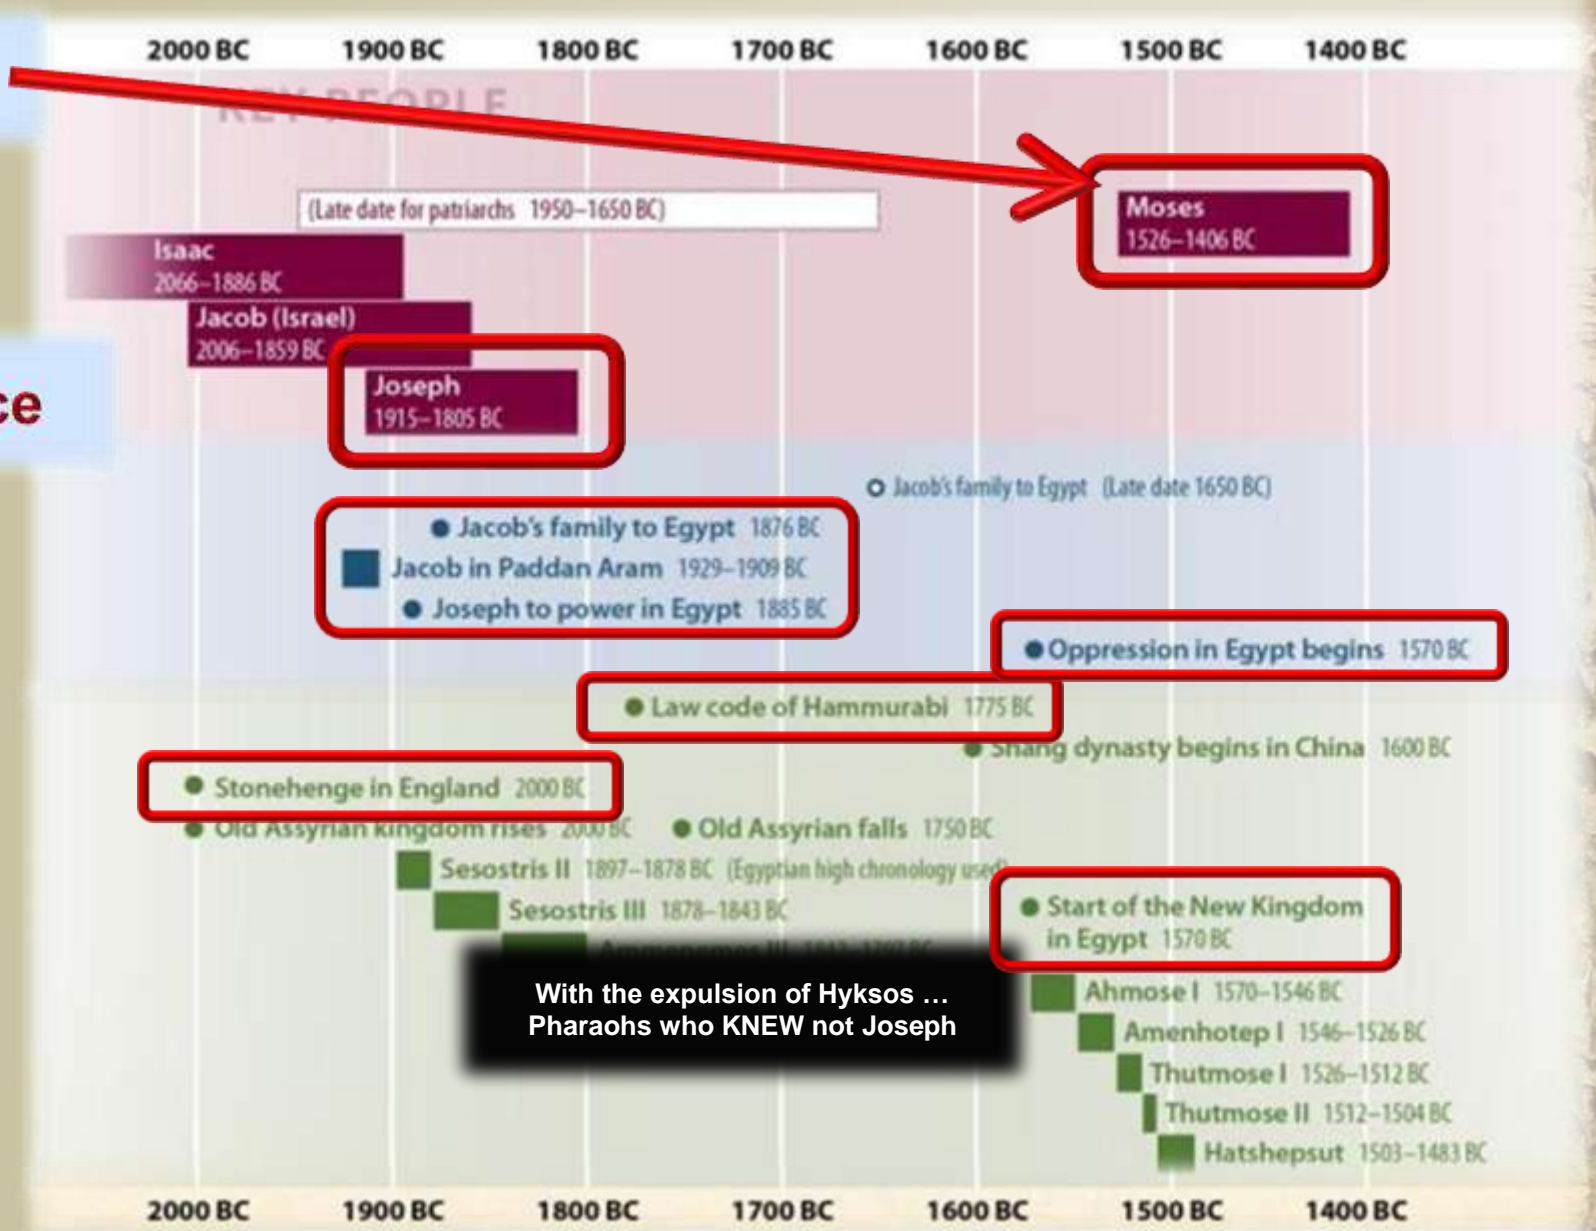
2000 BC 1900 BC 1800 BC 1700 BC 1600 BC 1500 BC 1400 BC

KEY PEOPLE

(Late date for patriarchs 1950–1650 BC)

Moses
1526–1406 BC

Isaac
2066–1886 BC

Jacob (Israel)
2006–1859 BC

Joseph
1915–1805 BC

ce

Jacob's family to Egypt (Late date 1650 BC)

Jacob's family to Egypt 1876 BC

Jacob in Paddan Aram 1929–1909 BC

Joseph to power in Egypt 1885 BC

Oppression in Egypt begins 1570 BC

Law code of Hammurabi 1775 BC

Shang dynasty begins in China 1600 BC

Stonehenge in England 2000 BC

Old Assyrian kingdom rises 2000 BC

Old Assyrian falls 1750 BC

Sesostris II 1897–1878 BC (Egyptian high chronology used)

Sesostris III 1878–1843 BC

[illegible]

Start of the New Kingdom in Egypt 1570 BC

With the expulsion of Hyksos …
Pharaohs who KNEW not Joseph

Ahmose I 1570–1546 BC

Amenhotep I 1546–1526 BC

Thutmose I 1526–1512 BC

Thutmose II 1512–1504 BC

Hatshepsut 1503–1483 BC

2000 BC 1900 BC 1800 BC 1700 BC 1600 BC 1500 BC 1400 BC